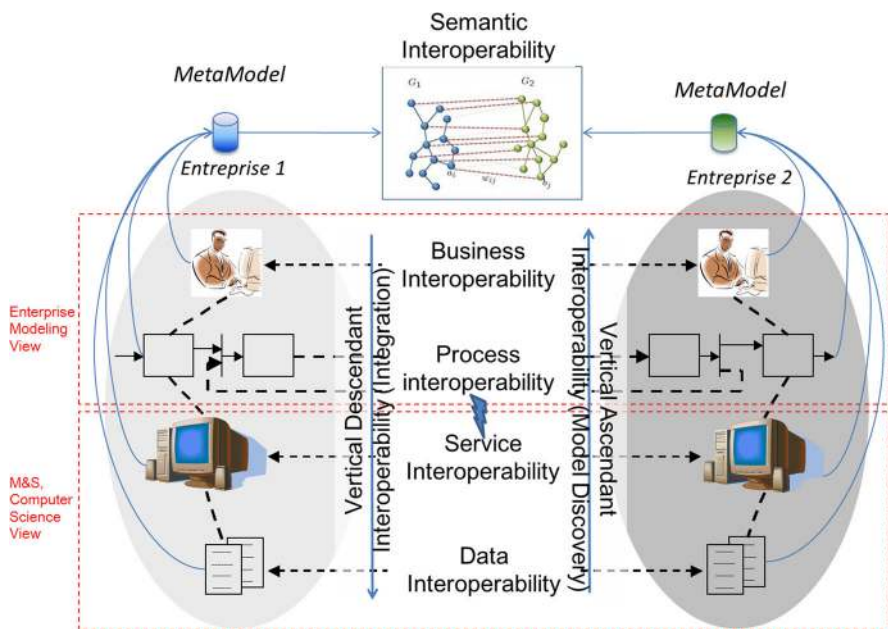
Semantic Interoperability

MetaModel

MetaModel

$G_1$

$G_2$

$a_i$

$w_{ij}$

$b_j$

Entreprise 1

Entreprise 2

Enterprise Modeling View

M&S, Computer Science View

Vertical Descendant Interoperability (Integration)

Business Interoperability

Process interoperability

Service Interoperability

Data Interoperability

Vertical Ascendant Interoperability (Model Discovery)